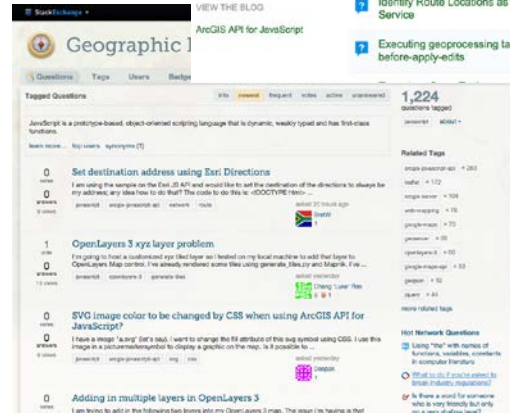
StackExchange ▾

VIEW THE BLOG

ArcGIS API for JavaScript

Identify Route Locations as Service

Executing geoprocessing ta before-apply-edits

Geographic I

Questions Tags Users Badge

Tagged Questions

info newest frequent votes active unanswered

JavaScript is a prototype-based, object-oriented scripting language that is dynamic, weakly typed and has first-class functions.

learn more... top users synonyms (1)

0 votes
0 answers
5 views

Set destination address using Esri Directions

I am using the sample on the Esri JS API and would like to set the destination of the directions to always be my address, any idea how to do that? The code to do this is: <!DOCTYPE html> ...

javascript arcgis-javascript-api network route

asked 20 hours ago
SneW
1

1 vote
0 answers
13 views

OpenLayers 3 xyz layer problem

I'm going to host a customized xyz tiled layer so I tested on my local machine to add that layer to OpenLayers Map control. I've already rendered some tiles using generate_tiles.py and Mapnik. I've ...

javascript openlayers-3 generate-tiles

asked yesterday
Cheng 'Lear' Ren
6 1

0 votes
0 answers
9 views

SVG image color to be changed by CSS when using ArcGIS API for JavaScript?

I have a image "a.svg" (let's say). I want to change the fill attribute of this svg symbol using CSS. I use this image in a picturemarkersymbol to display a graphic on the map. Is it possible to ...

javascript arcgis-javascript-api svg css

asked yesterday
Deepak
1

0 votes

Adding in multiple layers in OpenLayers 3

I am trying to add in the following two layers into my OpenLayers 3 map. The issue I'm having is that

1,224
questions tagged

javascript about »

Related Tags

arcgis-javascript-api × 283
leaflet × 172
arcgis-server × 104
web-mapping × 76
google-maps × 70
openlayers × 56
openlayers-3 × 50
google-maps-api × 53
jquery × 52
jquery × 41

more related tags

Hot Network Questions

Using "the" with names of functions, variables, constants in computer literature

What to do if you're asked to break industry regulations?

Is there a word for someone who is very friendly but only on a very shallow level?